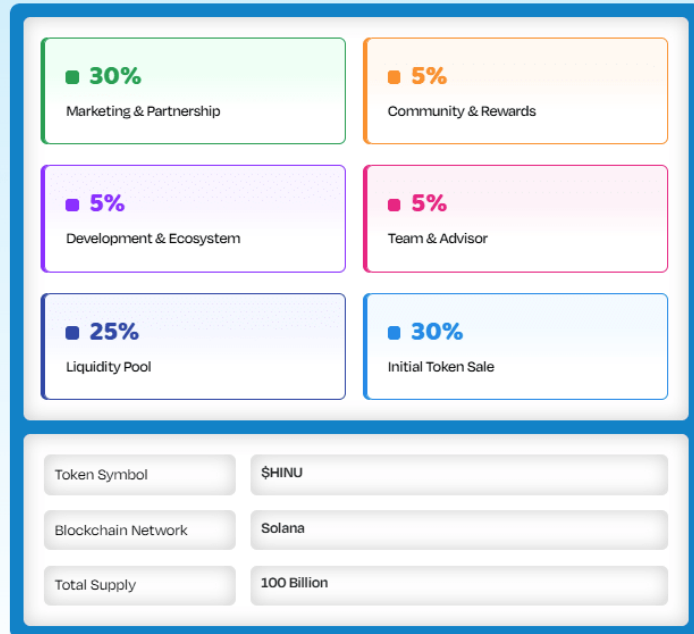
30%
Marketing & Partnership

5%
Community & Rewards

5%
Development & Ecosystem

5%
Team & Advisor

25%
Liquidity Pool

30%
Initial Token Sale

| | |
|---|---|
| Token Symbol | $HINU |
| Blockchain Network | Solana |
| Total Supply | 100 Billion |